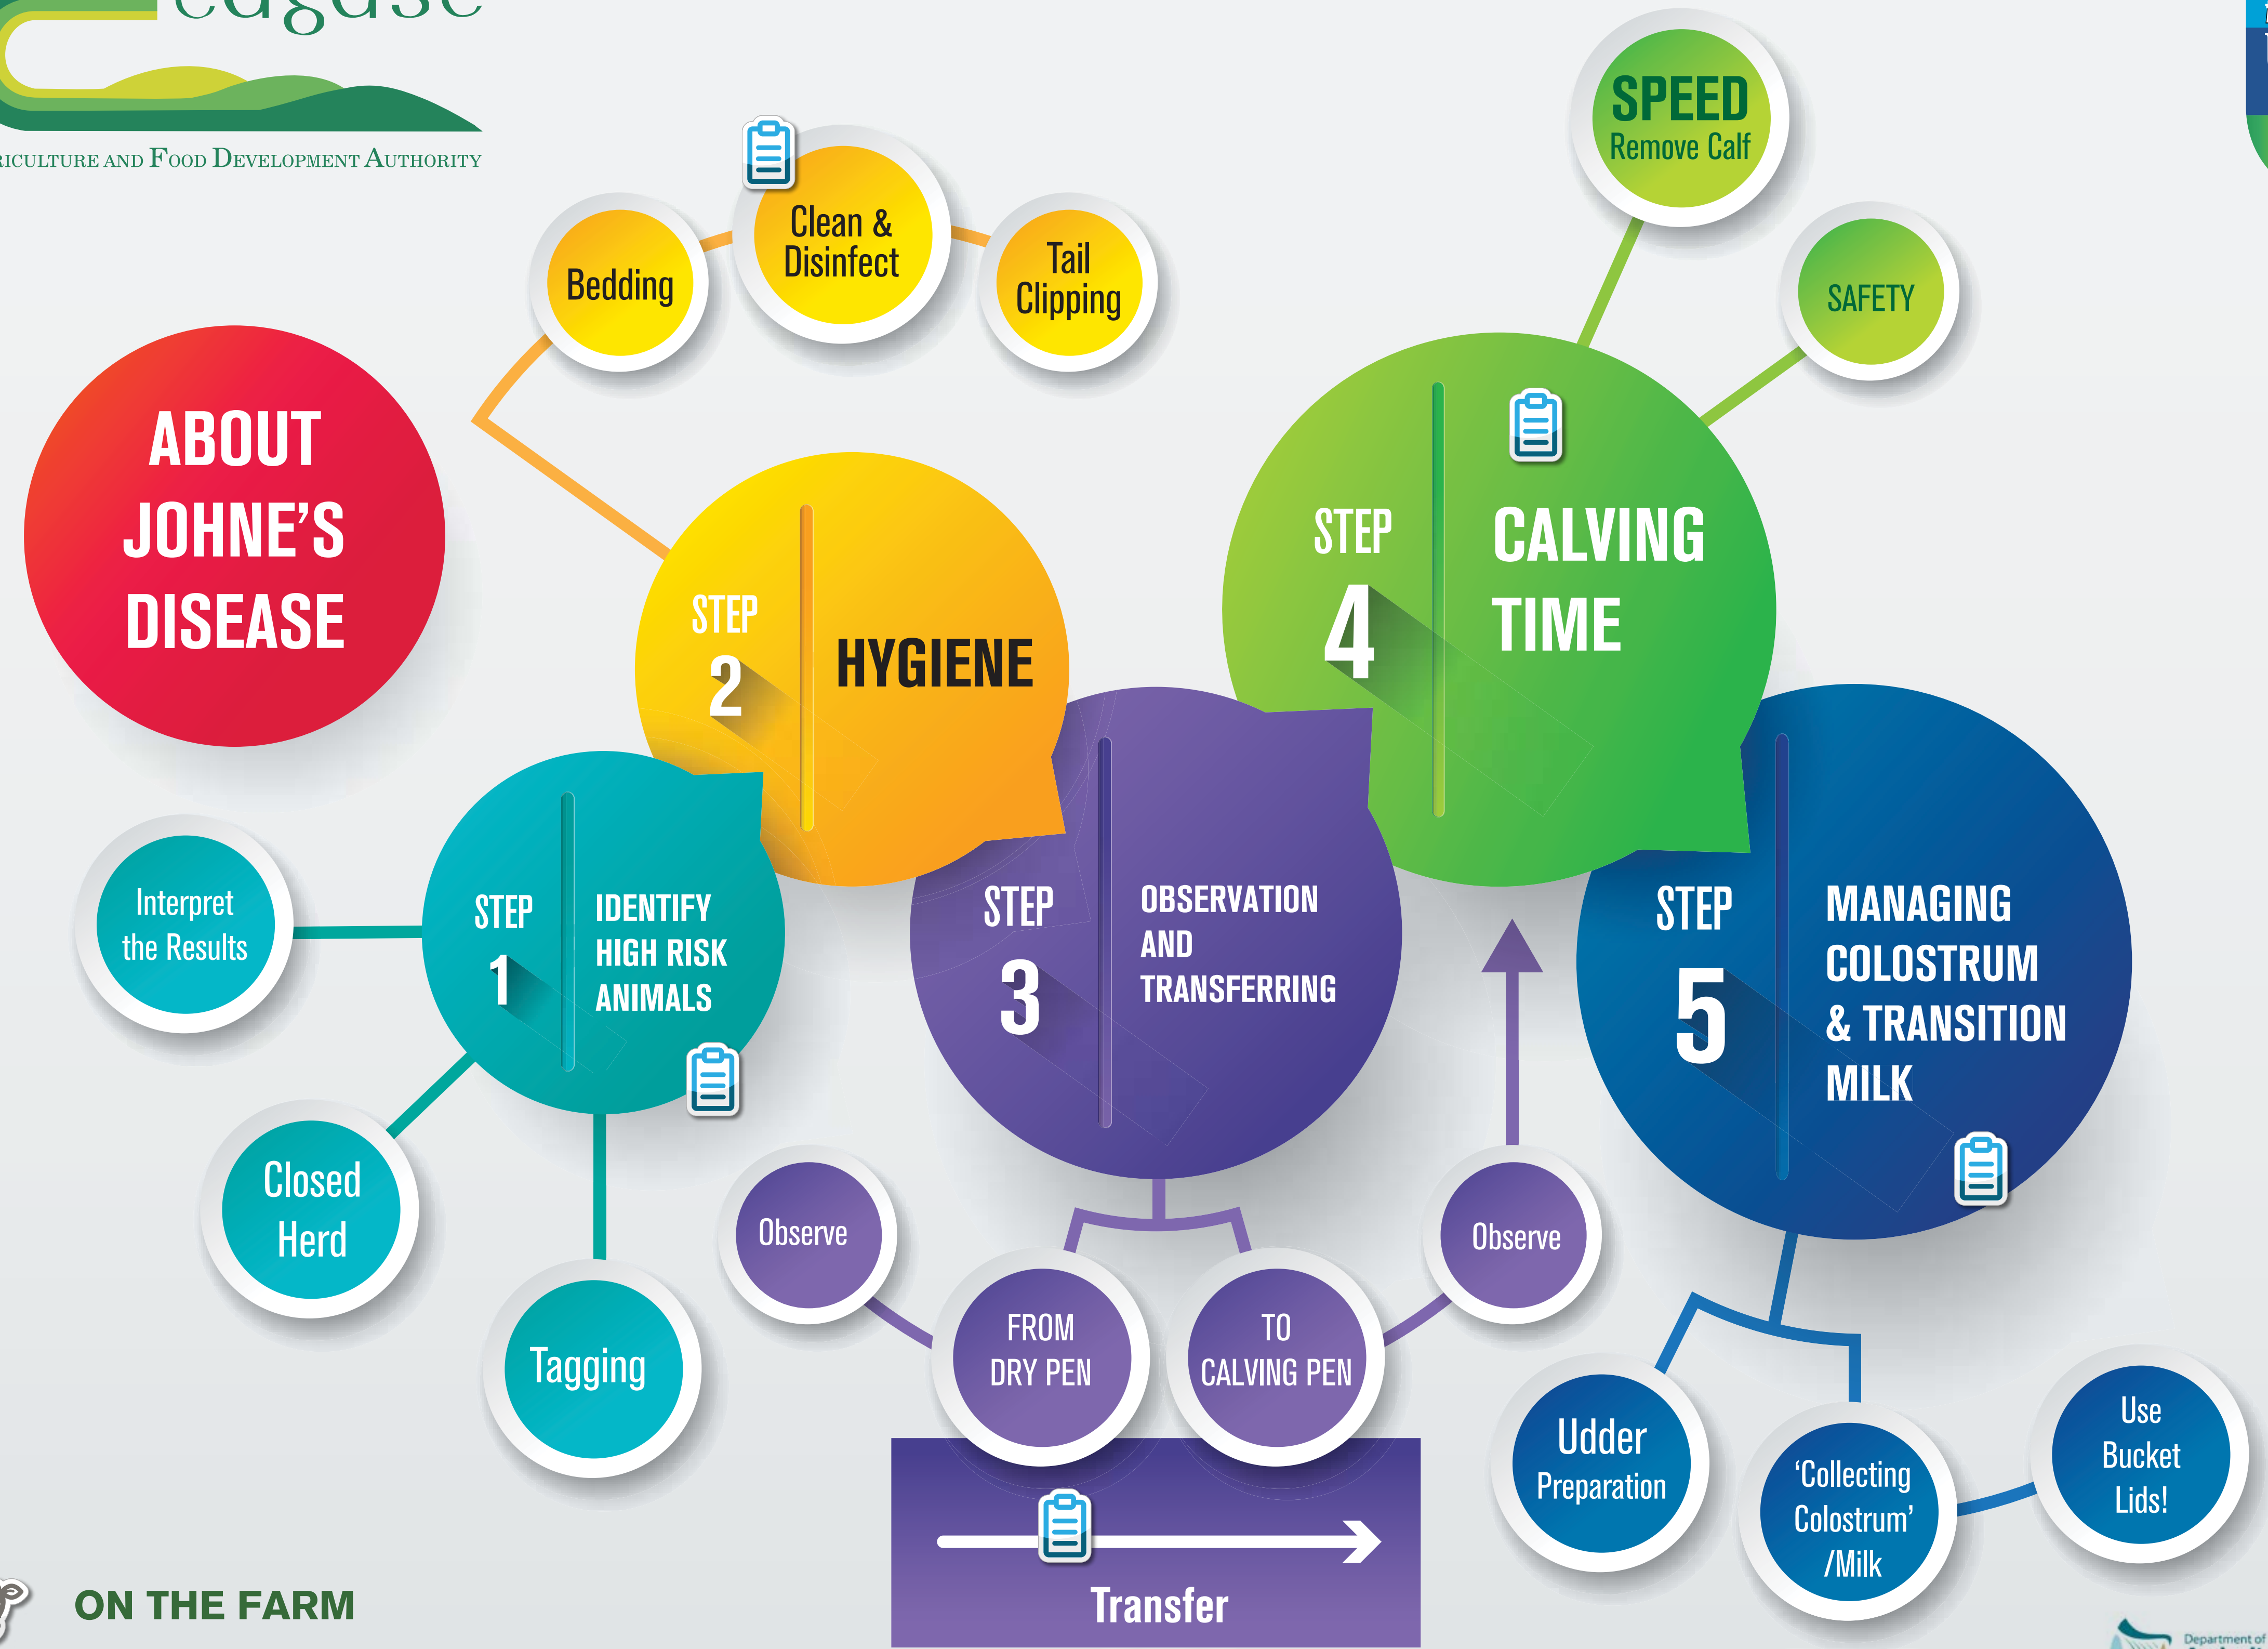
easc

RICULTURE AND FOOD DEVELOPMENT AUTHORITY

Bedding

Clean & Disinfect

Tail Clipping

SPEED
Remove Calf

SAFETY

ABOUT JOHNE'S DISEASE

STEP 2 HYGIENE

STEP 4 CALVING TIME

Interpret the Results

STEP 1 IDENTIFY HIGH RISK ANIMALS

STEP 3 OBSERVATION AND TRANSFERRING

STEP 5 MANAGING COLOSTRUM & TRANSITION MILK

Closed Herd

Tagging

Observe

FROM DRY PEN

TO CALVING PEN

Observe

Udder Preparation

'Collecting Colostrum' /Milk

Use Bucket Lids!

Transfer

ON THE FARM

Department of